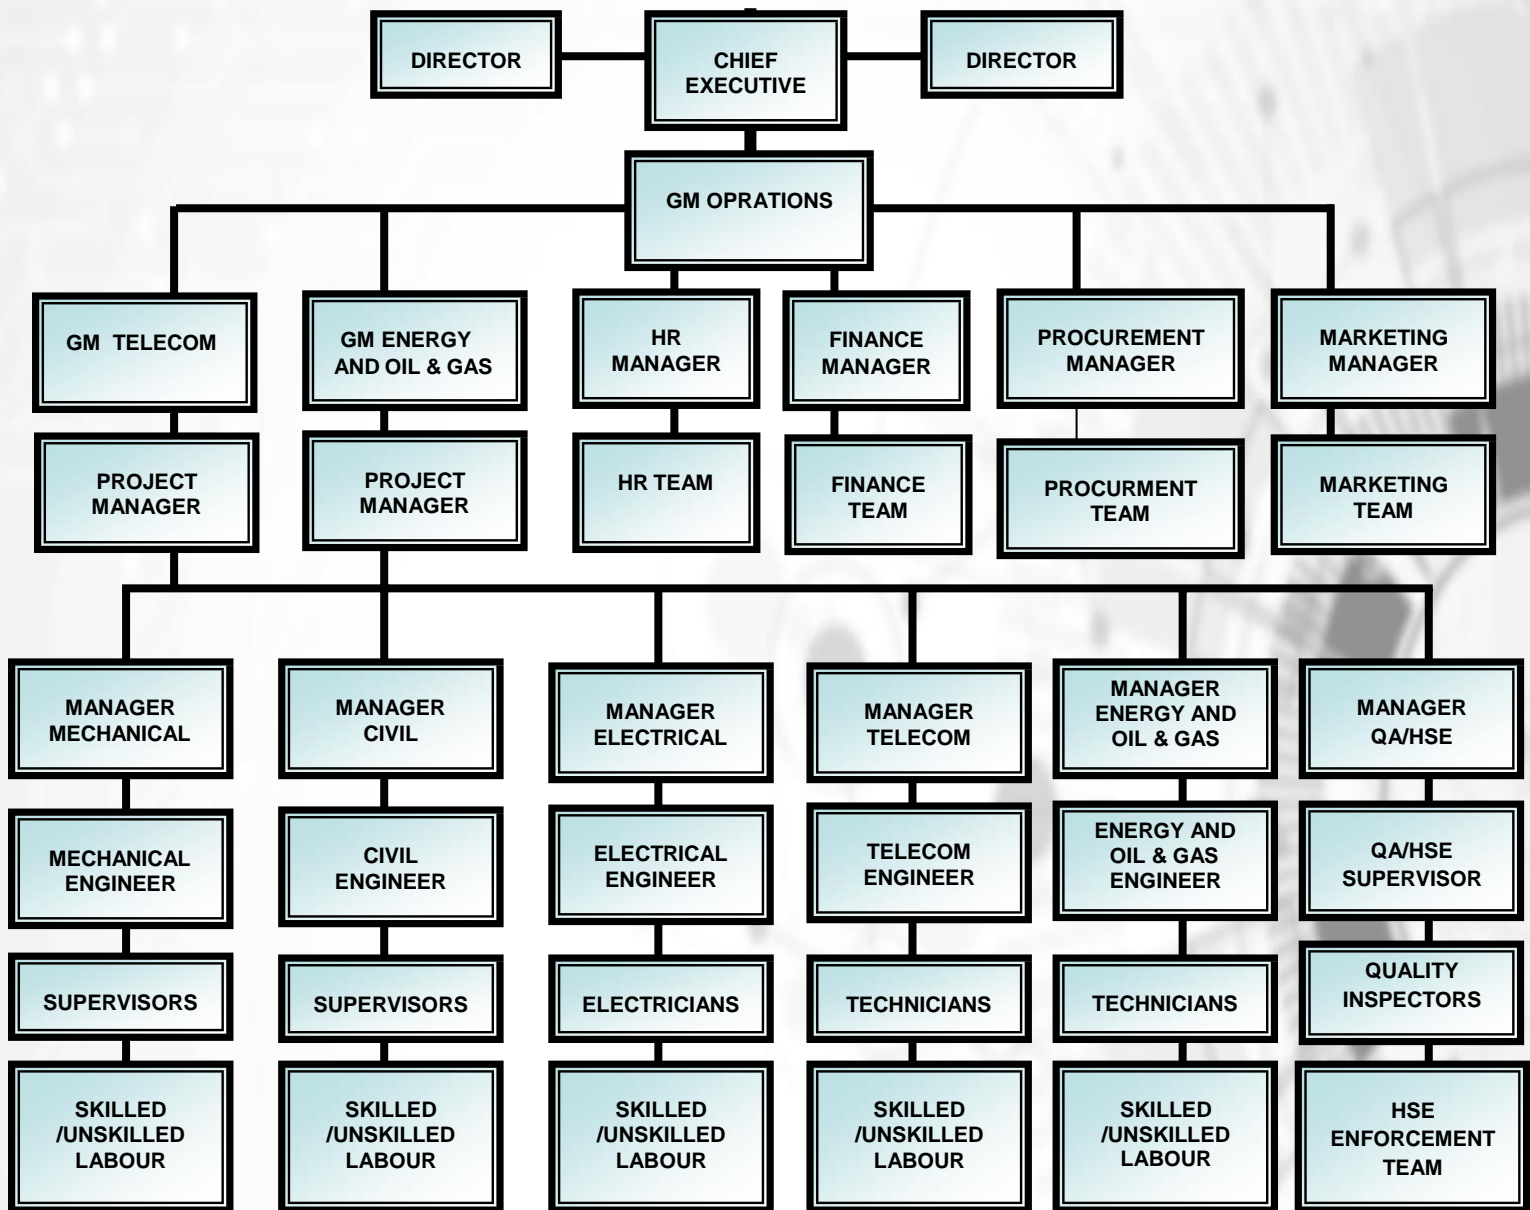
DIRECTOR

CHIEF EXECUTIVE

DIRECTOR

GM OPRATIONS

GM TELECOM

GM ENERGY AND OIL & GAS

HR MANAGER

FINANCE MANAGER

PROCUREMENT MANAGER

MARKETING MANAGER

PROJECT MANAGER

PROJECT MANAGER

HR TEAM

FINANCE TEAM

PROCURMENT TEAM

MARKETING TEAM

MANAGER MECHANICAL

MANAGER CIVIL

MANAGER ELECTRICAL

MANAGER TELECOM

MANAGER ENERGY AND OIL & GAS

MANAGER QA/HSE

MECHANICAL ENGINEER

CIVIL ENGINEER

ELECTRICAL ENGINEER

TELECOM ENGINEER

ENERGY AND OIL & GAS ENGINEER

QA/HSE SUPERVISOR

SUPERVISORS

SUPERVISORS

ELECTRICIANS

TECHNICIANS

TECHNICIANS

QUALITY INSPECTORS

SKILLED /UNSKILLED LABOUR

SKILLED /UNSKILLED LABOUR

SKILLED /UNSKILLED LABOUR

SKILLED /UNSKILLED LABOUR

SKILLED /UNSKILLED LABOUR

HSE ENFORCEMENT TEAM